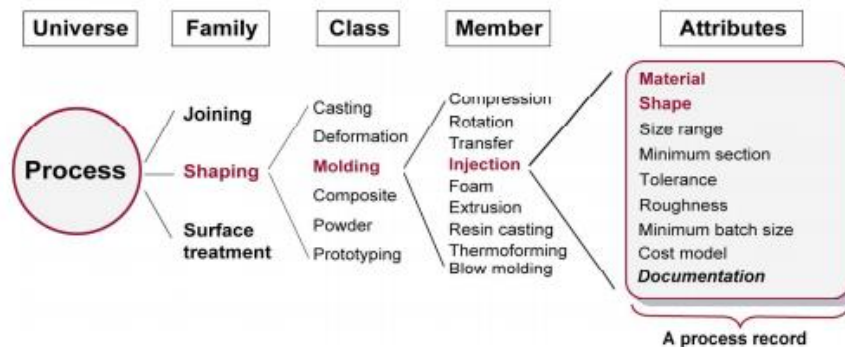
Universe

Family

Class

Member

Attributes

Process

Joining

Shaping

Surface treatment

Casting

Deformation

Molding

Composite

Powder

Prototyping

Compression

Rotation

Transfer

Injection

Foam

Extrusion

Resin casting

Thermoforming

Blow molding

Material

Shape

Size range

Minimum section

Tolerance

Roughness

Minimum batch size

Cost model

Documentation

A process record